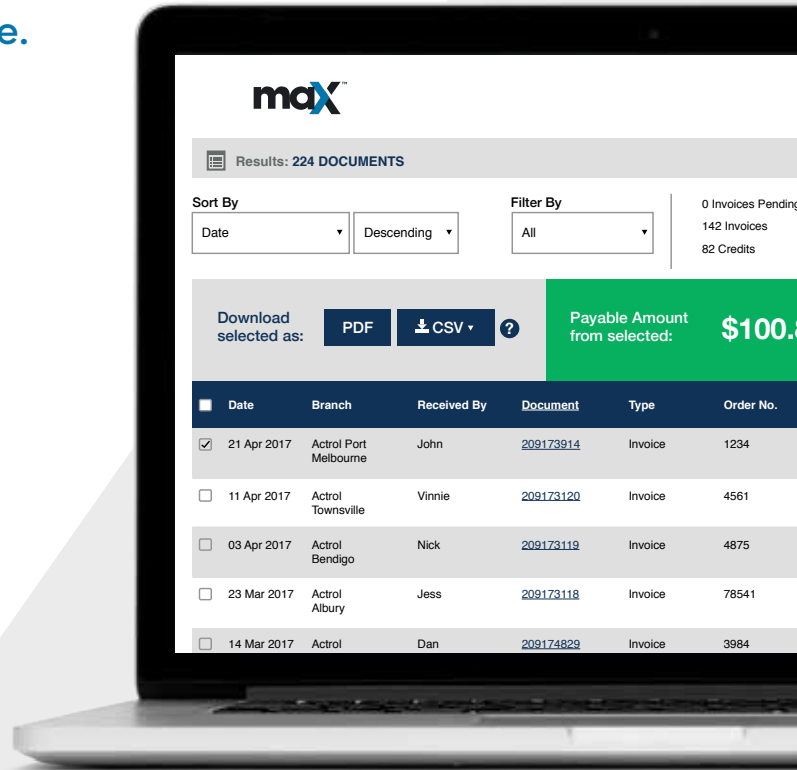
e.

max™

Results: 224 DOCUMENTS

Sort By
Date ▾
Descending ▾

Filter By
All ▾

0 Invoices Pending
142 Invoices
82 Credits

Download selected as:
PDF
CSV ▾
?

Payable Amount from selected:
$100.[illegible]

| | Date | Branch | Received By | Document | Type | Order No. |
|---|---|---|---|---|---|---|
| ☑ | 21 Apr 2017 | Actrol Port Melbourne | John | 209173914 | Invoice | 1234 |
| ☐ | 11 Apr 2017 | Actrol Townsville | Vinnie | 209173120 | Invoice | 4561 |
| ☐ | 03 Apr 2017 | Actrol Bendigo | Nick | 209173119 | Invoice | 4875 |
| ☐ | 23 Mar 2017 | Actrol Albury | Jess | 209173118 | Invoice | 78541 |
| ☐ | 14 Mar 2017 | Actrol | Dan | 209174829 | Invoice | 3984 |